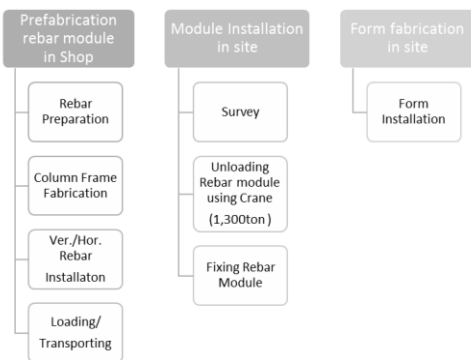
Prefabrication rebar module in Shop

Rebar Preparation

Column Frame Fabrication

Ver./Hor. Rebar Installaton

Loading/ Transporting

Module Installation in site

Survey

Unloading Rebar module using Crane (1,300ton)

Fixing Rebar Module

Form fabrication in site

Form Installation